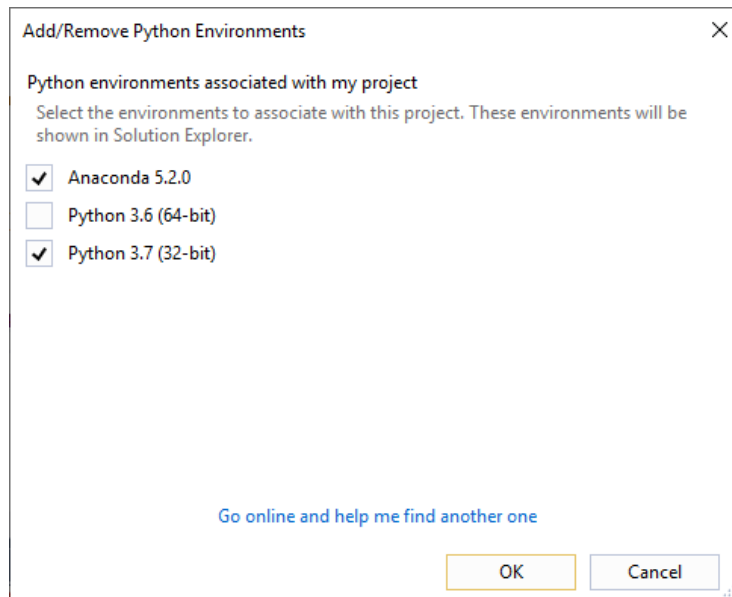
Add/Remove Python Environments

X

Python environments associated with my project

Select the environments to associate with this project. These environments will be shown in Solution Explorer.

✓ Anaconda 5.2.0

Python 3.6 (64-bit)

✓ Python 3.7 (32-bit)

Go online and help me find another one

OK

Cancel